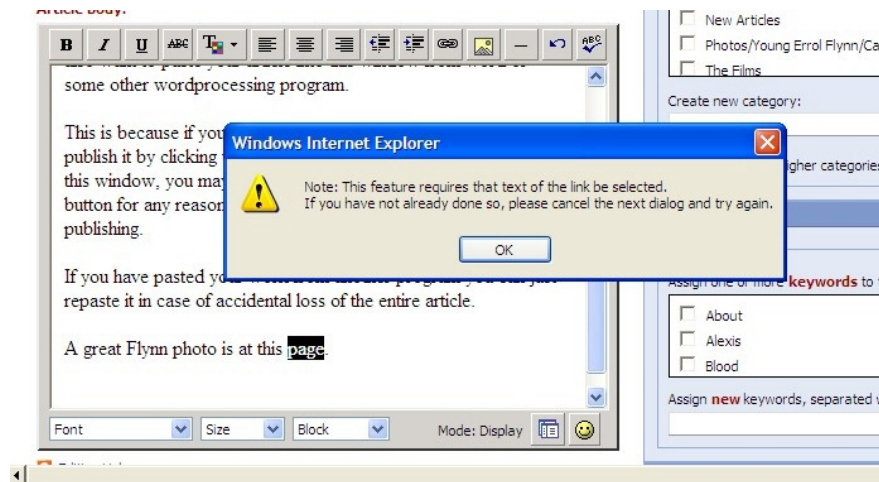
Article Body:

B I U ABC

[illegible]

some other wordprocessing program.

This is because if you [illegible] publish it by clicking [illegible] this window, you may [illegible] button for any reason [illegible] publishing.

If you have pasted yo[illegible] repaste it in case of accidental loss of the entire article.

A great Flynn photo is at this page.

Font Size Block Mode: Display

Windows Internet Explorer

Note: This feature requires that text of the link be selected.
If you have not already done so, please cancel the next dialog and try again.

OK

New Articles
Photos/Young Errol Flynn/Ca
The Films

Create new category:

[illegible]gher categories

Assign one or more keywords to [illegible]

About
Alexis
Blood

Assign new keywords, separated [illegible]